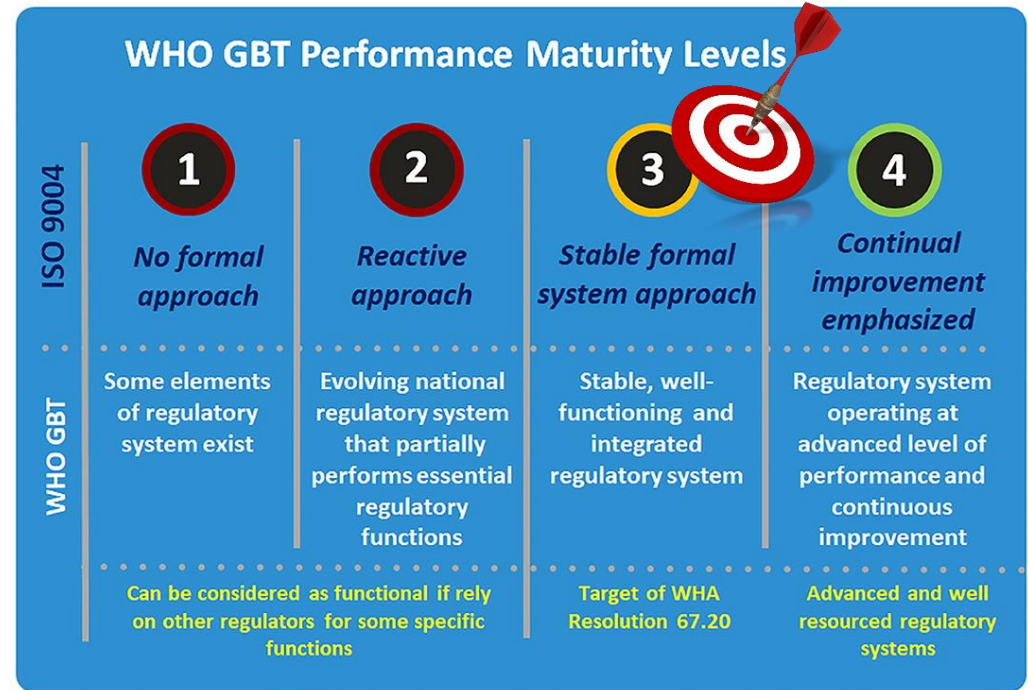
WHO GBT Performance Maturity Levels

ISO 9004

1
No formal approach

2
Reactive approach

3
Stable formal system approach

4
Continual improvement emphasized

WHO GBT

Some elements of regulatory system exist

Evolving national regulatory system that partially performs essential regulatory functions

Stable, well-functioning and integrated regulatory system

Regulatory system operating at advanced level of performance and continuous improvement

Can be considered as functional if rely on other regulators for some specific functions

Target of WHA Resolution 67.20

Advanced and well resourced regulatory systems